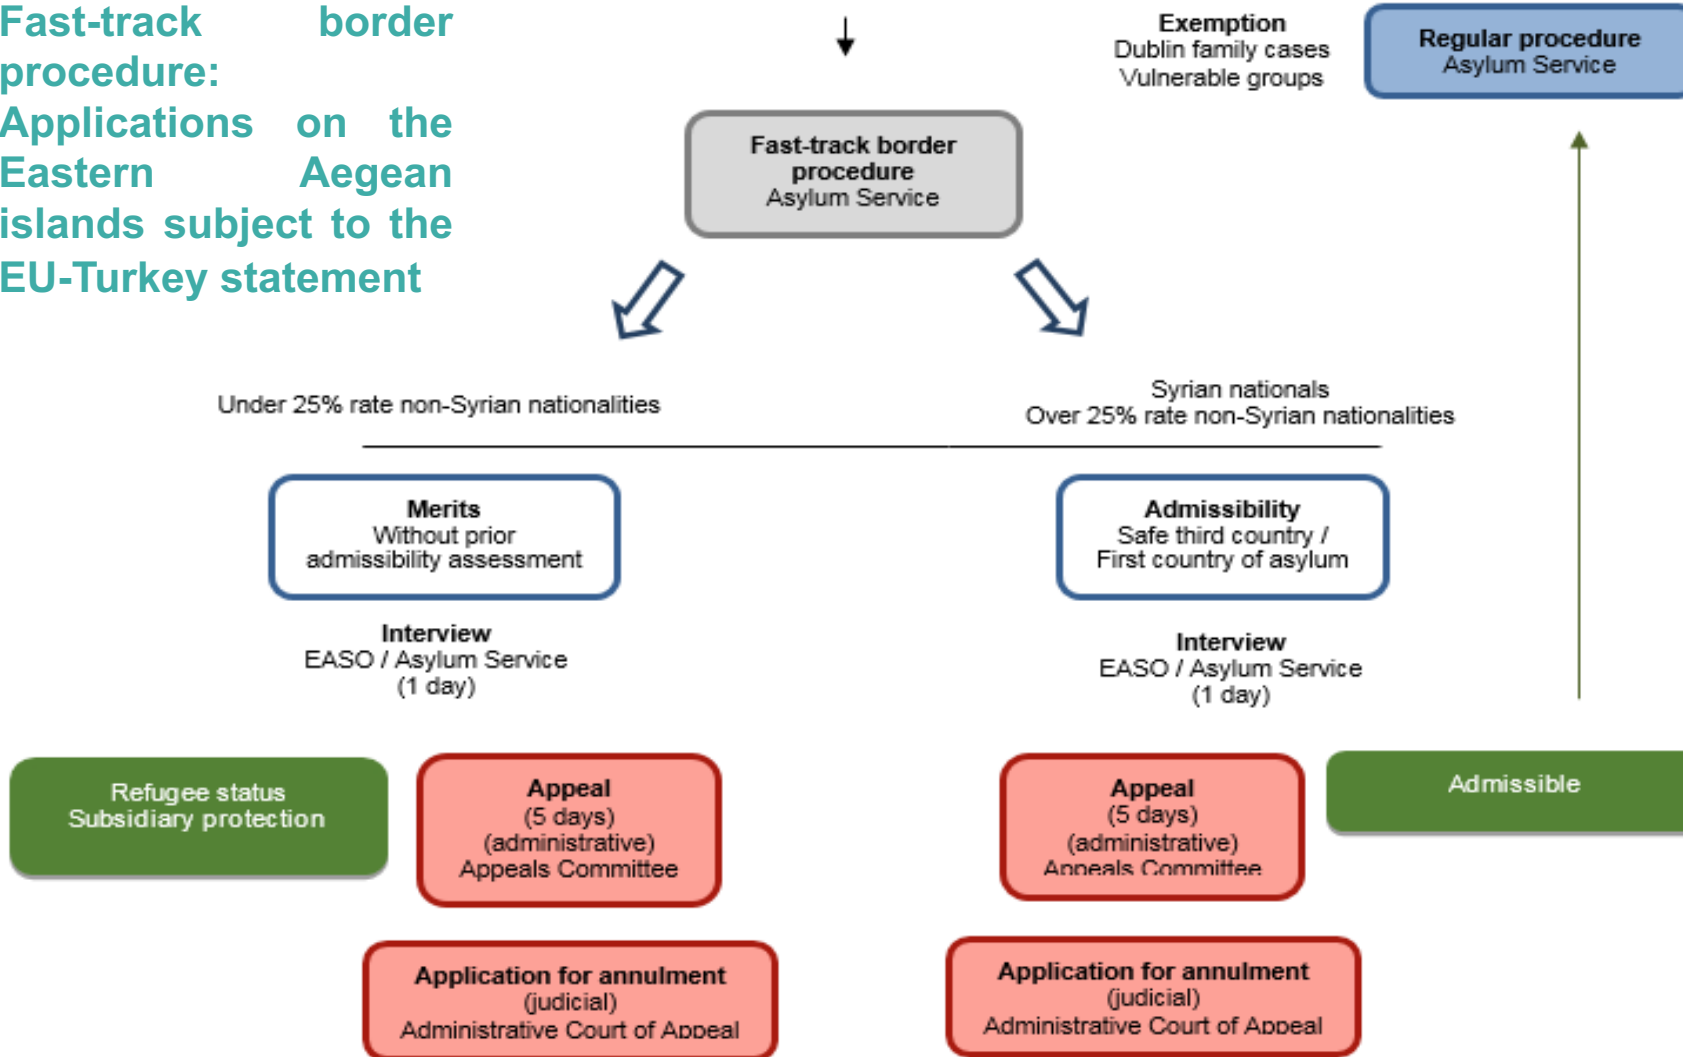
Fast-track border procedure: Applications on the Eastern Aegean islands subject to the EU-Turkey statement

Exemption
Dublin family cases
Vulnerable groups

Regular procedure
Asylum Service

Fast-track border procedure
Asylum Service

Under 25% rate non-Syrian nationalities

Syrian nationals
Over 25% rate non-Syrian nationalities

Merits
Without prior admissibility assessment

Admissibility
Safe third country / First country of asylum

Interview
EASO / Asylum Service
(1 day)

Interview
EASO / Asylum Service
(1 day)

Refugee status
Subsidiary protection

Appeal
(5 days)
(administrative)
Appeals Committee

Appeal
(5 days)
(administrative)
Appeals Committee

Admissible

Application for annulment
(judicial)
Administrative Court of Appeal

Application for annulment
(judicial)
Administrative Court of Appeal